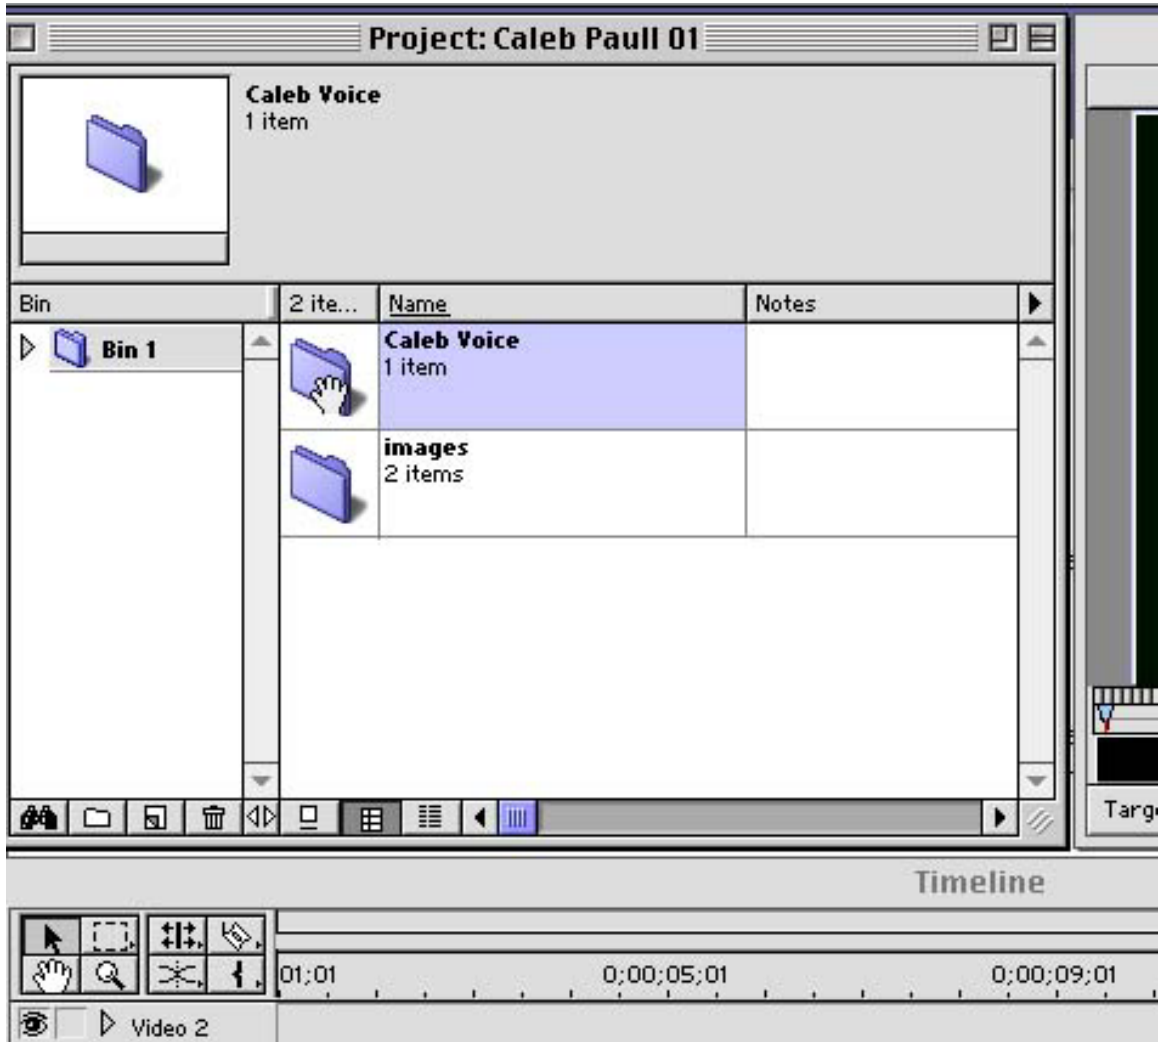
Project: Caleb Paull 01

Caleb Voice
1 item

| Bin | 2 ite... | Name | Notes |
|---|---|---|---|
| Bin 1 | | Caleb Voice 1 item | |
| | | images 2 items | |

Targ

Timeline

01;01 0;00;05;01 0;00;09;01

Video 2